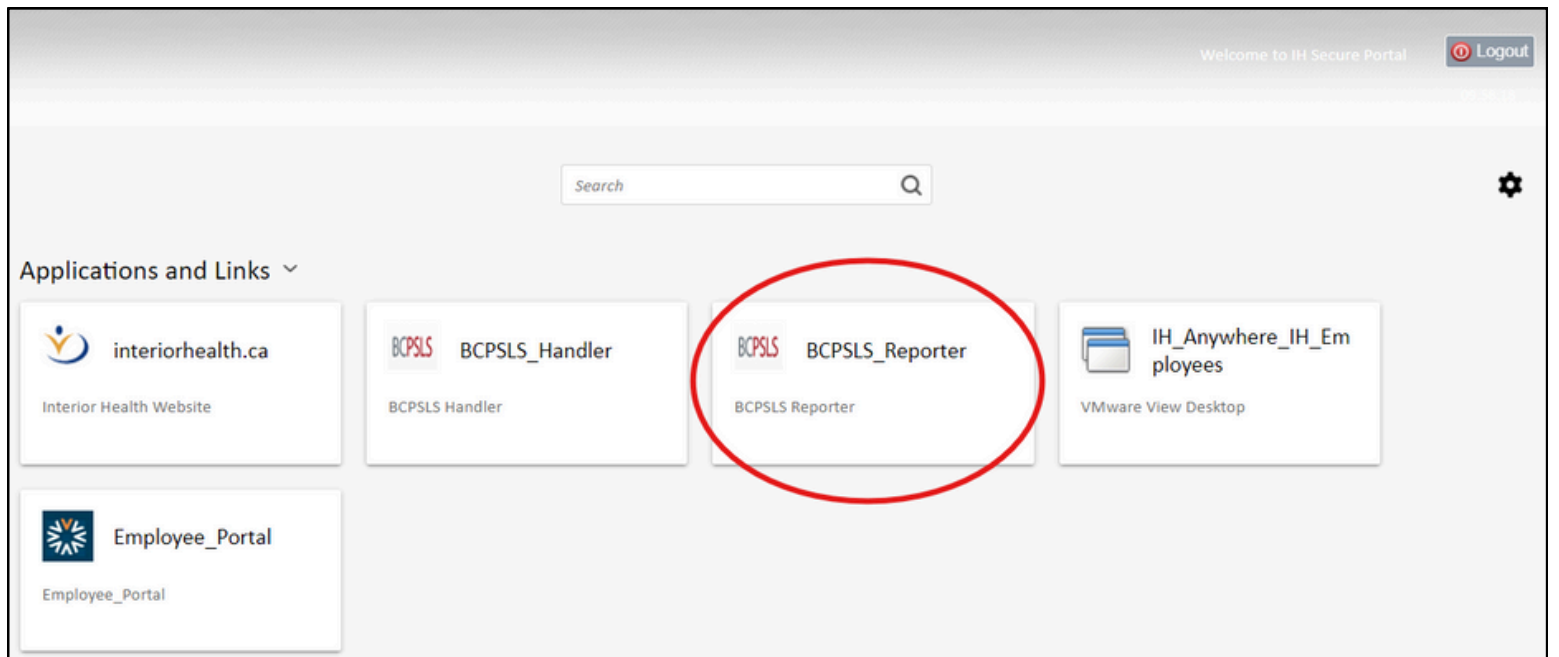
Welcome to IH Secure Portal

Logout

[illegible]

Search

Applications and Links

interiorhealth.ca

Interior Health Website

BCPSLS

BCPSLS_Handler

BCPSLS Handler

BCPSLS

BCPSLS_Reporter

BCPSLS Reporter

IH_Anywhere_IH_Employees

VMware View Desktop

Employee_Portal

Employee_Portal